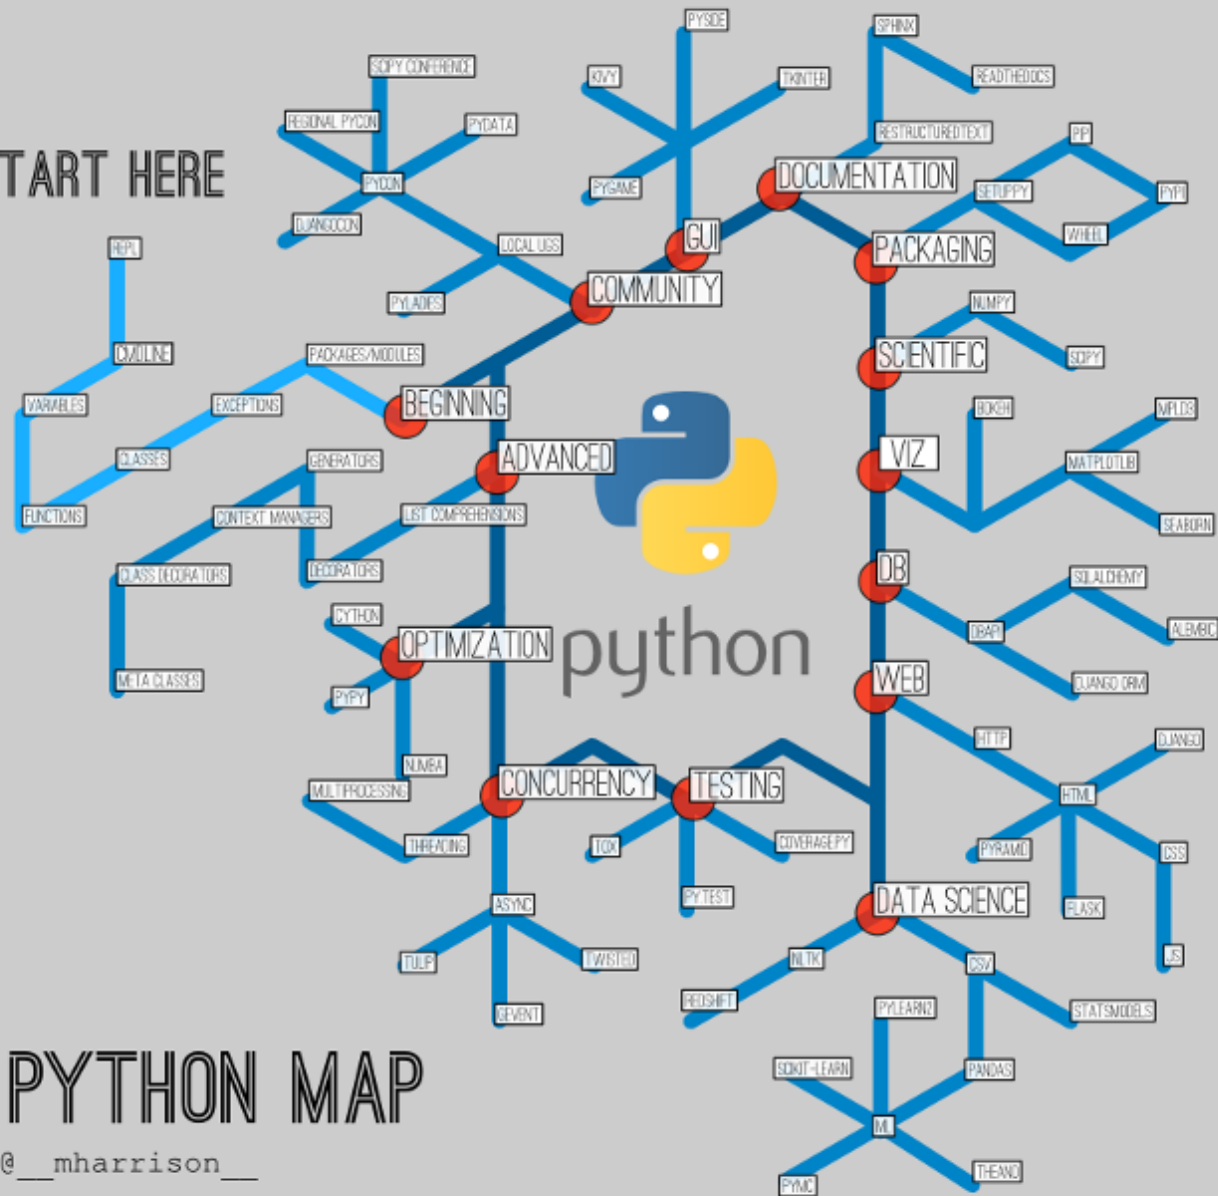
TART HERE

REPL
CMDLINE
VARIABLES
FUNCTIONS
CLASSES
EXCEPTIONS
PACKAGES/MODULES
BEGINNING

SCIPY CONFERENCE
REGIONAL PYCON
PYDATA
PYCON
DJANGOCON
LOCAL UGS
PYLADIES
COMMUNITY

PYSIDE
KIVY
TKINTER
PYGAME
GUI

SPHINX
READTHEDOCS
RESTRUCTUREDTEXT
DOCUMENTATION

PIP
SETUP.PY
PYPI
WHEEL
PACKAGING

NUMPY
SCIPY
SCIENTIFIC

BOKEH
MPLD3
VIZ
MATPLOTLIB
SEABORN

SQLALCHEMY
ALEMBIC
DB
DBAPI
DJANGO ORM

WEB
HTTP
DJANGO
HTML
CSS
PYRAMID
FLASK
JS

GENERATORS
CONTEXT MANAGERS
ADVANCED
LIST COMPREHENSIONS
CLASS DECORATORS
DECORATORS
META CLASSES

python

CYTHON
OPTIMIZATION
PYPY
NUMBA
MULTIPROCESSING
THREADING
CONCURRENCY
ASYNC
TULIP
TWISTED
GEVENT

TESTING
TOX
COVERAGE.PY
PY.TEST

DATA SCIENCE
NLTK
REDSHIFT
CSV
STATSMODELS
PYLEARN2
SCIKIT-LEARN
PANDAS
ML
PYMC
THEANO

PYTHON MAP
@__mharrison__